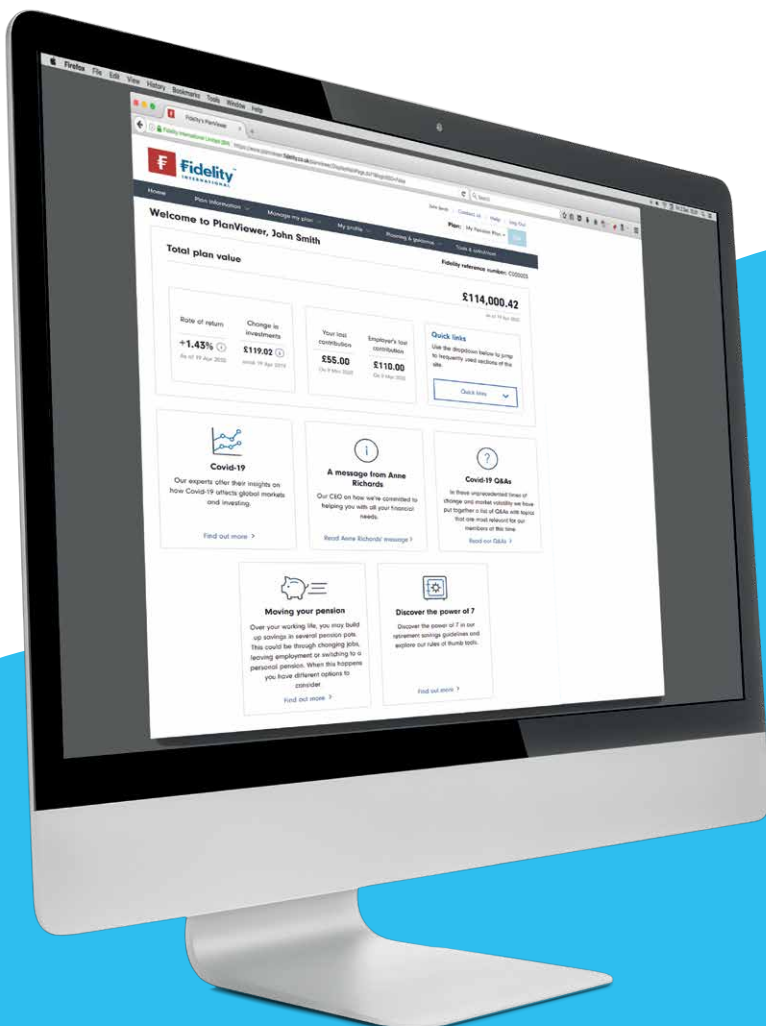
Firefox File Edit View History Bookmarks Tools Window Help

Fidelity's PlanViewer

Fidelity International Limited (GB)

Fidelity INTERNATIONAL

Contact us | Help | Log Out

Plan: My Pension Plan

Home | Plan information | Manage my plan | My profile | Planning & guidance | Tools & calculators

Welcome to PlanViewer, John Smith

Fidelity reference number: C000003

Total plan value

£114,000.42

As at 19 Apr 2020

Rate of return
+1.43%
As of 19 Apr 2020

Change in investments
£119.02
since 19 Apr 2019

Your last contribution
£55.00
On 9 Mar 2020

Employer's last contribution
£110.00
On 9 Mar 2020

Quick links
Use the dropdown below to jump to frequently used sections of the site.

Quick links

Covid-19
Our experts offer their insights on how Covid-19 affects global markets and investing.
Find out more >

A message from Anne Richards
Our CEO on how we're committed to helping you with all your financial needs.
Read Anne Richards' message >

Covid-19 Q&As
In these unprecedented times of change and market volatility we have put together a list of Q&As with topics that are most relevant for our members at this time.
Read our Q&As >

Moving your pension
Over your working life, you may build up savings in several pension pots. This could be through changing jobs, leaving employment or switching to a personal pension. When this happens you have different options to consider.
Find out more >

Discover the power of 7
Discover the power of 7 in our retirement savings guidelines and explore our rules of thumb tools.
Find out more >